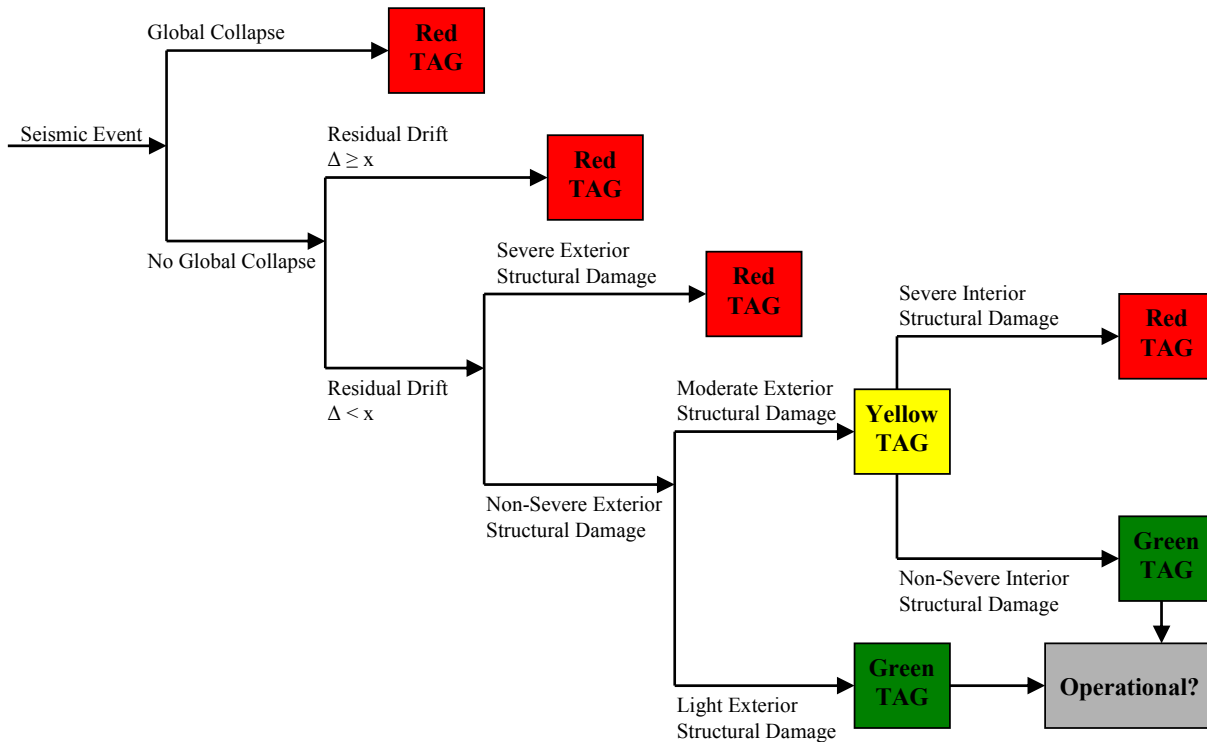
Seismic Event

Global Collapse

Red TAG

No Global Collapse

Residual Drift $\Delta \geq x$

Red TAG

Residual Drift $\Delta < x$

Severe Exterior Structural Damage

Red TAG

Non-Severe Exterior Structural Damage

Moderate Exterior Structural Damage

Yellow TAG

Severe Interior Structural Damage

Red TAG

Non-Severe Interior Structural Damage

Green TAG

Light Exterior Structural Damage

Green TAG

Operational?